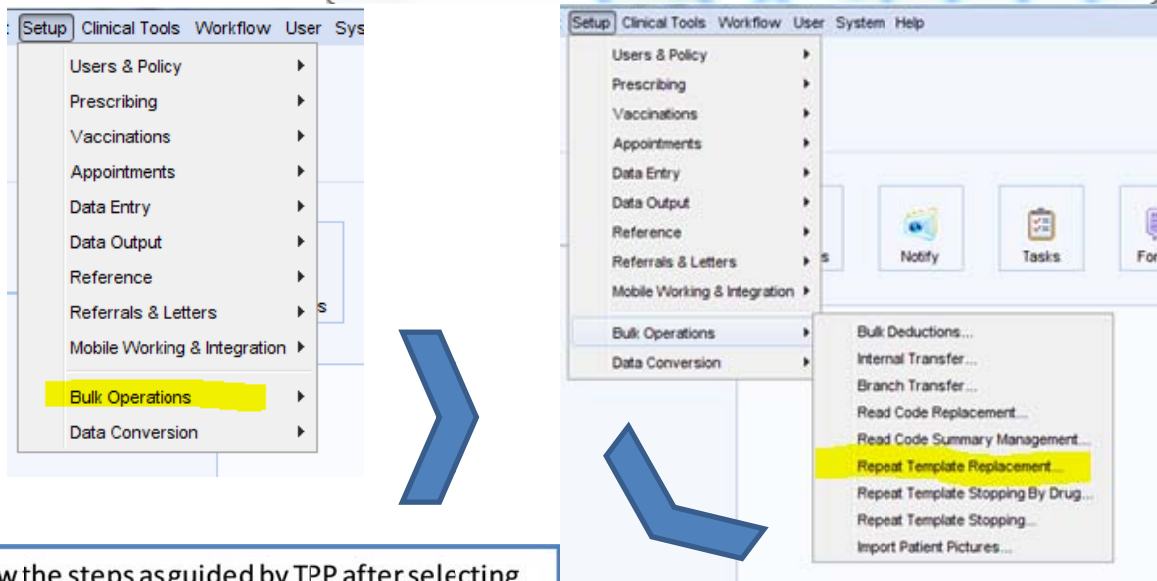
Setup Clinical Tools Workflow User Sys

Users & Policy
Prescribing
Vaccinations
Appointments
Data Entry
Data Output
Reference
Referrals & Letters
Mobile Working & Integration
Bulk Operations
Data Conversion

s

Setup Clinical Tools Workflow User System Help

Users & Policy
Prescribing
Vaccinations
Appointments
Data Entry
Data Output
Reference
Referrals & Letters
Mobile Working & Integration
Bulk Operations
Data Conversion

s
Notify
Tasks
For

Bulk Deductions...
Internal Transfer...
Branch Transfer...
Read Code Replacement...
Read Code Summary Management...
Repeat Template Replacement...
Repeat Template Stopping By Drug...
Repeat Template Stopping...
Import Patient Pictures...

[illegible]w the steps as guided by TPP after selecting